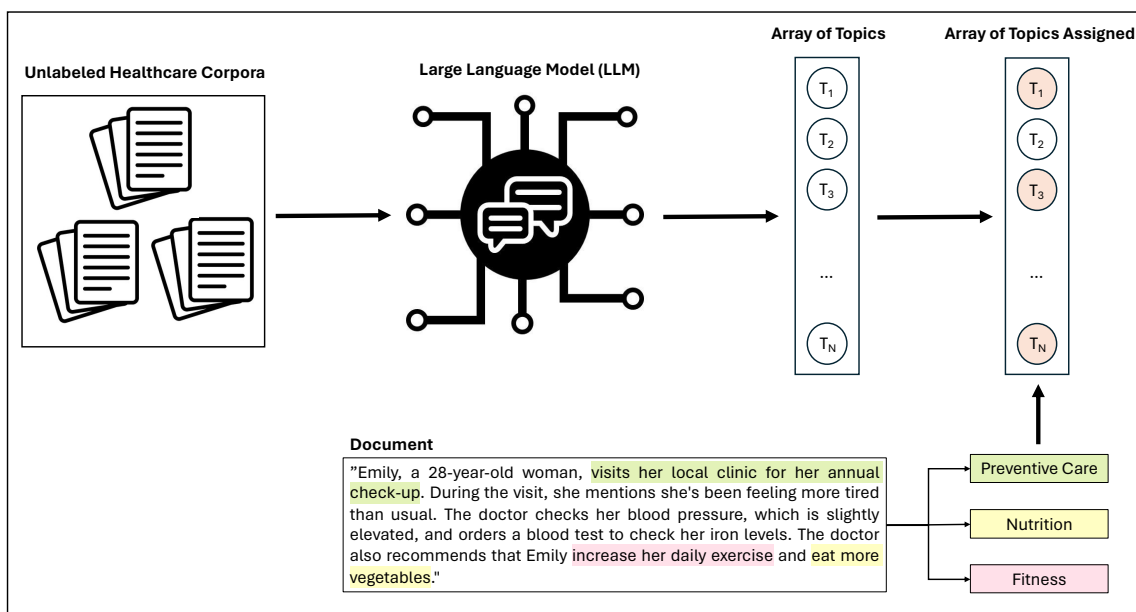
Unlabeled Healthcare Corpora

Large Language Model (LLM)

Array of Topics

$T_1$

$T_2$

$T_3$

...

$T_N$

Array of Topics Assigned

$T_1$

$T_2$

$T_3$

...

$T_N$

Document

"Emily, a 28-year-old woman, visits her local clinic for her annual check-up. During the visit, she mentions she's been feeling more tired than usual. The doctor checks her blood pressure, which is slightly elevated, and orders a blood test to check her iron levels. The doctor also recommends that Emily increase her daily exercise and eat more vegetables."

Preventive Care

Nutrition

Fitness